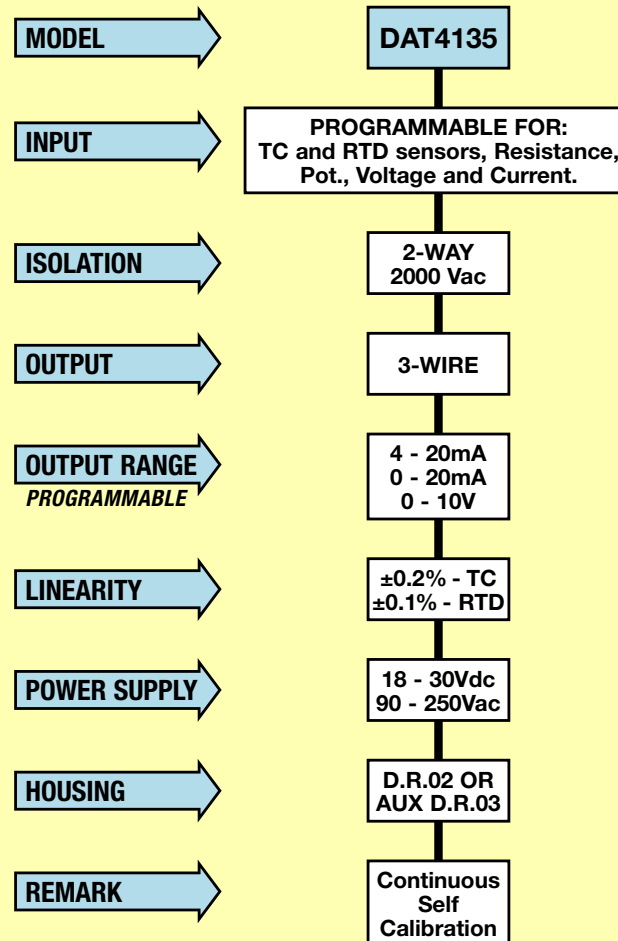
MODEL

DAT4135

INPUT

PROGRAMMABLE FOR:
TC and RTD sensors, Resistance, Pot., Voltage and Current.

ISOLATION

2-WAY
2000 Vac

OUTPUT

3-WIRE

OUTPUT RANGE
PROGRAMMABLE

4 - 20mA
0 - 20mA
0 - 10V

LINEARITY

±0.2% - TC
±0.1% - RTD

POWER SUPPLY

18 - 30Vdc
90 - 250Vac

HOUSING

D.R.02 OR
AUX D.R.03

REMARK

Continuous
Self
Calibration